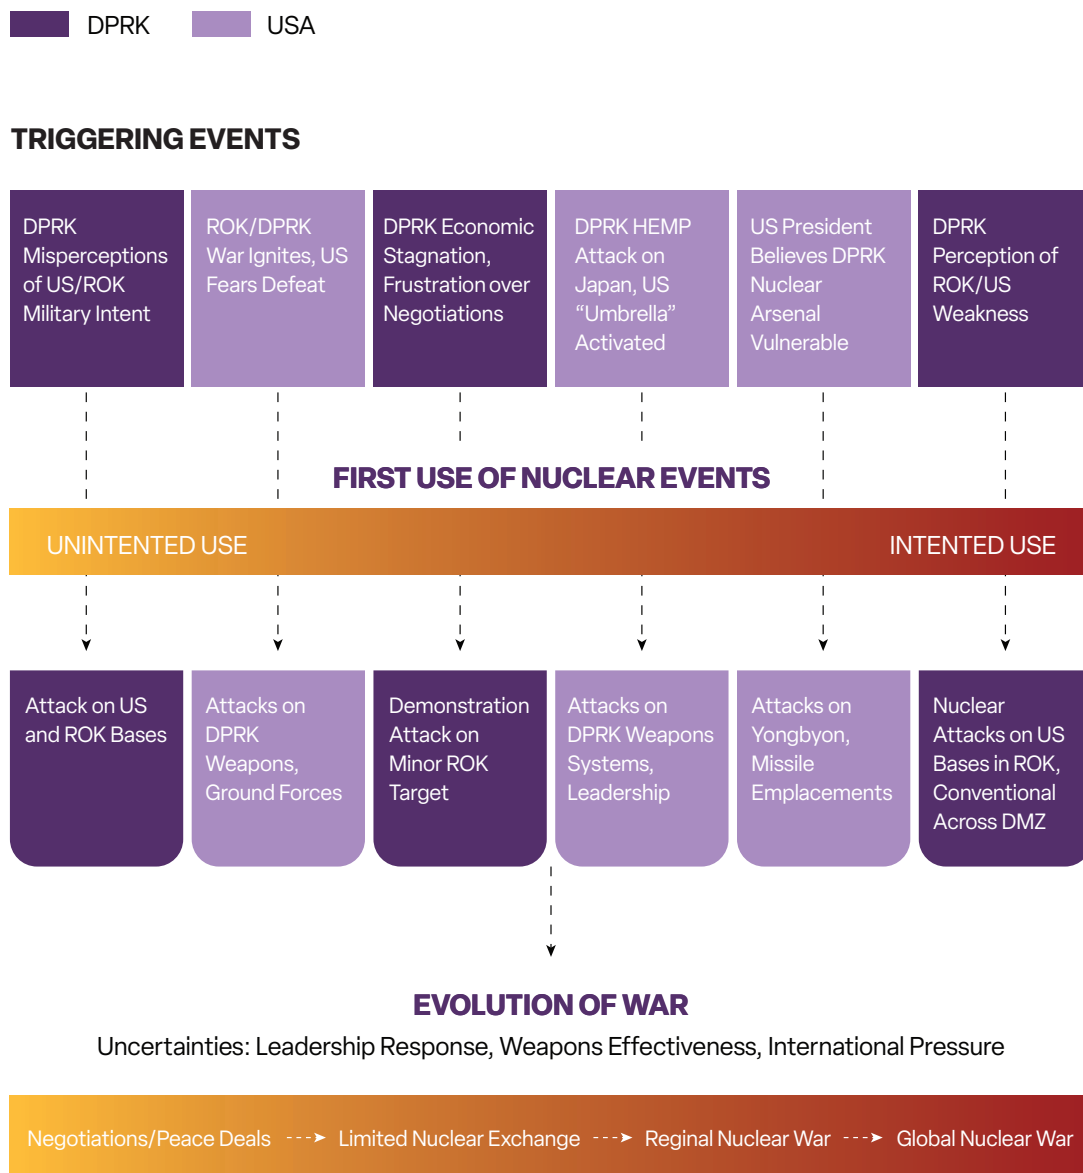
DPRK USA

TRIGGERING EVENTS

DPRK Misperceptions of US/ROK Military Intent

ROK/DPRK War Ignites, US Fears Defeat

DPRK Economic Stagnation, Frustration over Negotiations

DPRK HEMP Attack on Japan, US "Umbrella" Activated

US President Believes DPRK Nuclear Arsenal Vulnerable

DPRK Perception of ROK/US Weakness

FIRST USE OF NUCLEAR EVENTS

UNINTENTED USE

INTENTED USE

Attack on US and ROK Bases

Attacks on DPRK Weapons, Ground Forces

Demonstration Attack on Minor ROK Target

Attacks on DPRK Weapons Systems, Leadership

Attacks on Yongbyon, Missile Emplacements

Nuclear Attacks on US Bases in ROK, Conventional Across DMZ

EVOLUTION OF WAR

Uncertainties: Leadership Response, Weapons Effectiveness, International Pressure

Negotiations/Peace Deals → Limited Nuclear Exchange → Reginal Nuclear War → Global Nuclear War